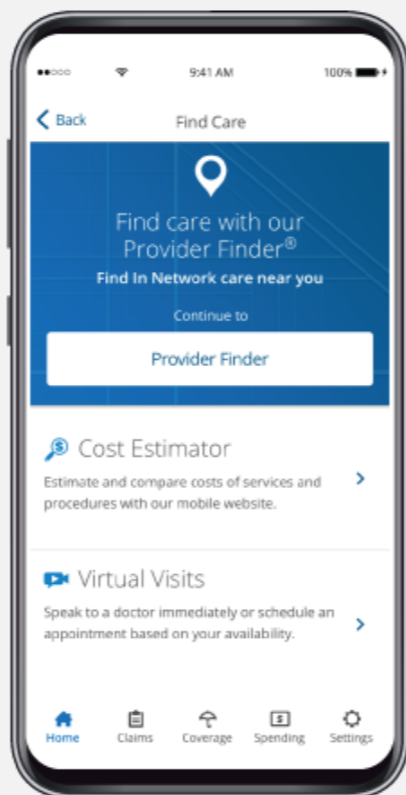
9:41 AM
100%

Back
Find Care

Find care with our Provider Finder®
Find In Network care near you

Continue to

Provider Finder

Cost Estimator
Estimate and compare costs of services and procedures with our mobile website.

Virtual Visits
Speak to a doctor immediately or schedule an appointment based on your availability.

Home
Claims
Coverage
Spending
Settings